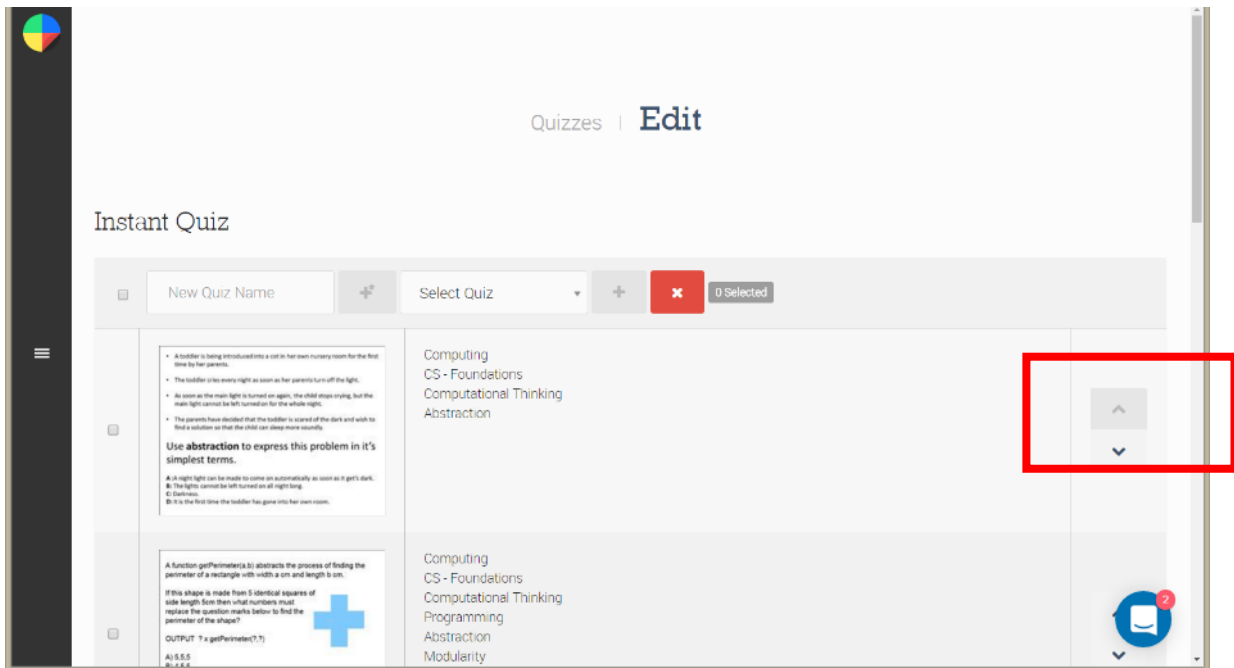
Quizzes | Edit

Instant Quiz

New Quiz Name

Select Quiz

0 Selected

• A toddler is being introduced into a cot in her own nursery room for the first time by her parents.
• The toddler cries every night as soon as her parents turn off the light.
• As soon as the main light is turned on again, the child stops crying, but the main light cannot be left turned on for the whole night.
• The parents have decided that the toddler is scared of the dark and wish to find a solution so that the child can sleep more soundly.

Use **abstraction** to express this problem in it's simplest terms.

A: A night light can be made to come on automatically as soon as it get's dark.
B: The lights cannot be left turned on all night long.
C: Darkness.
D: It is the first time the toddler has gone into her own room.

Computing
CS - Foundations
Computational Thinking
Abstraction

A function getPerimeter(a,b) abstracts the process of finding the perimeter of a rectangle with width a cm and length b cm.

If this shape is made from 5 identical squares of side length 5cm then what numbers must replace the question marks below to find the perimeter of the shape?

OUTPUT ? x getPerimeter(?,?)

A) 5,5,5
B) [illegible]

Computing
CS - Foundations
Computational Thinking
Programming
Abstraction
Modularity

2